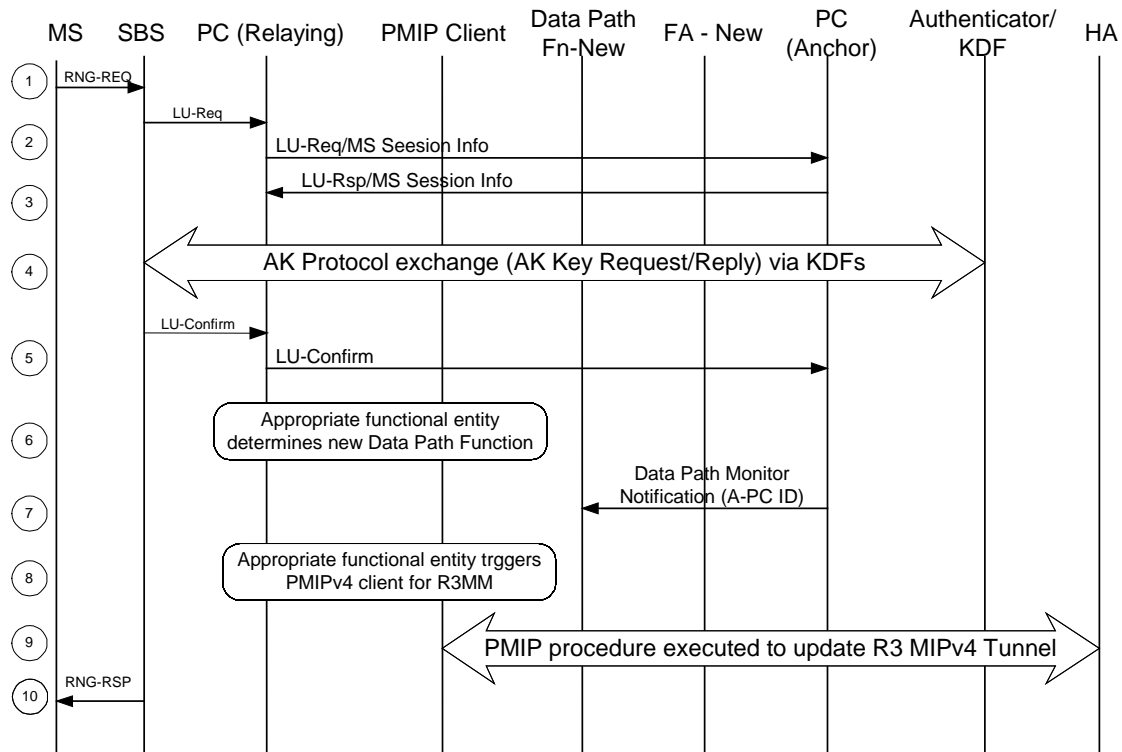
MS SBS PC (Relaying) PMIP Client Data Path Fn-New FA - New PC (Anchor) Authenticator/ KDF HA

1 RNG-REQ

LU-Req

2 LU-Req/MS Seesion Info

3 LU-Rsp/MS Session Info

4 AK Protocol exchange (AK Key Request/Reply) via KDFs

LU-Confirm

5 LU-Confirm

6 Appropriate functional entity determines new Data Path Function

7 Data Path Monitor Notification (A-PC ID)

8 Appropriate functional entity trggers PMIPv4 client for R3MM

9 PMIP procedure executed to update R3 MIPv4 Tunnel

10 RNG-RSP